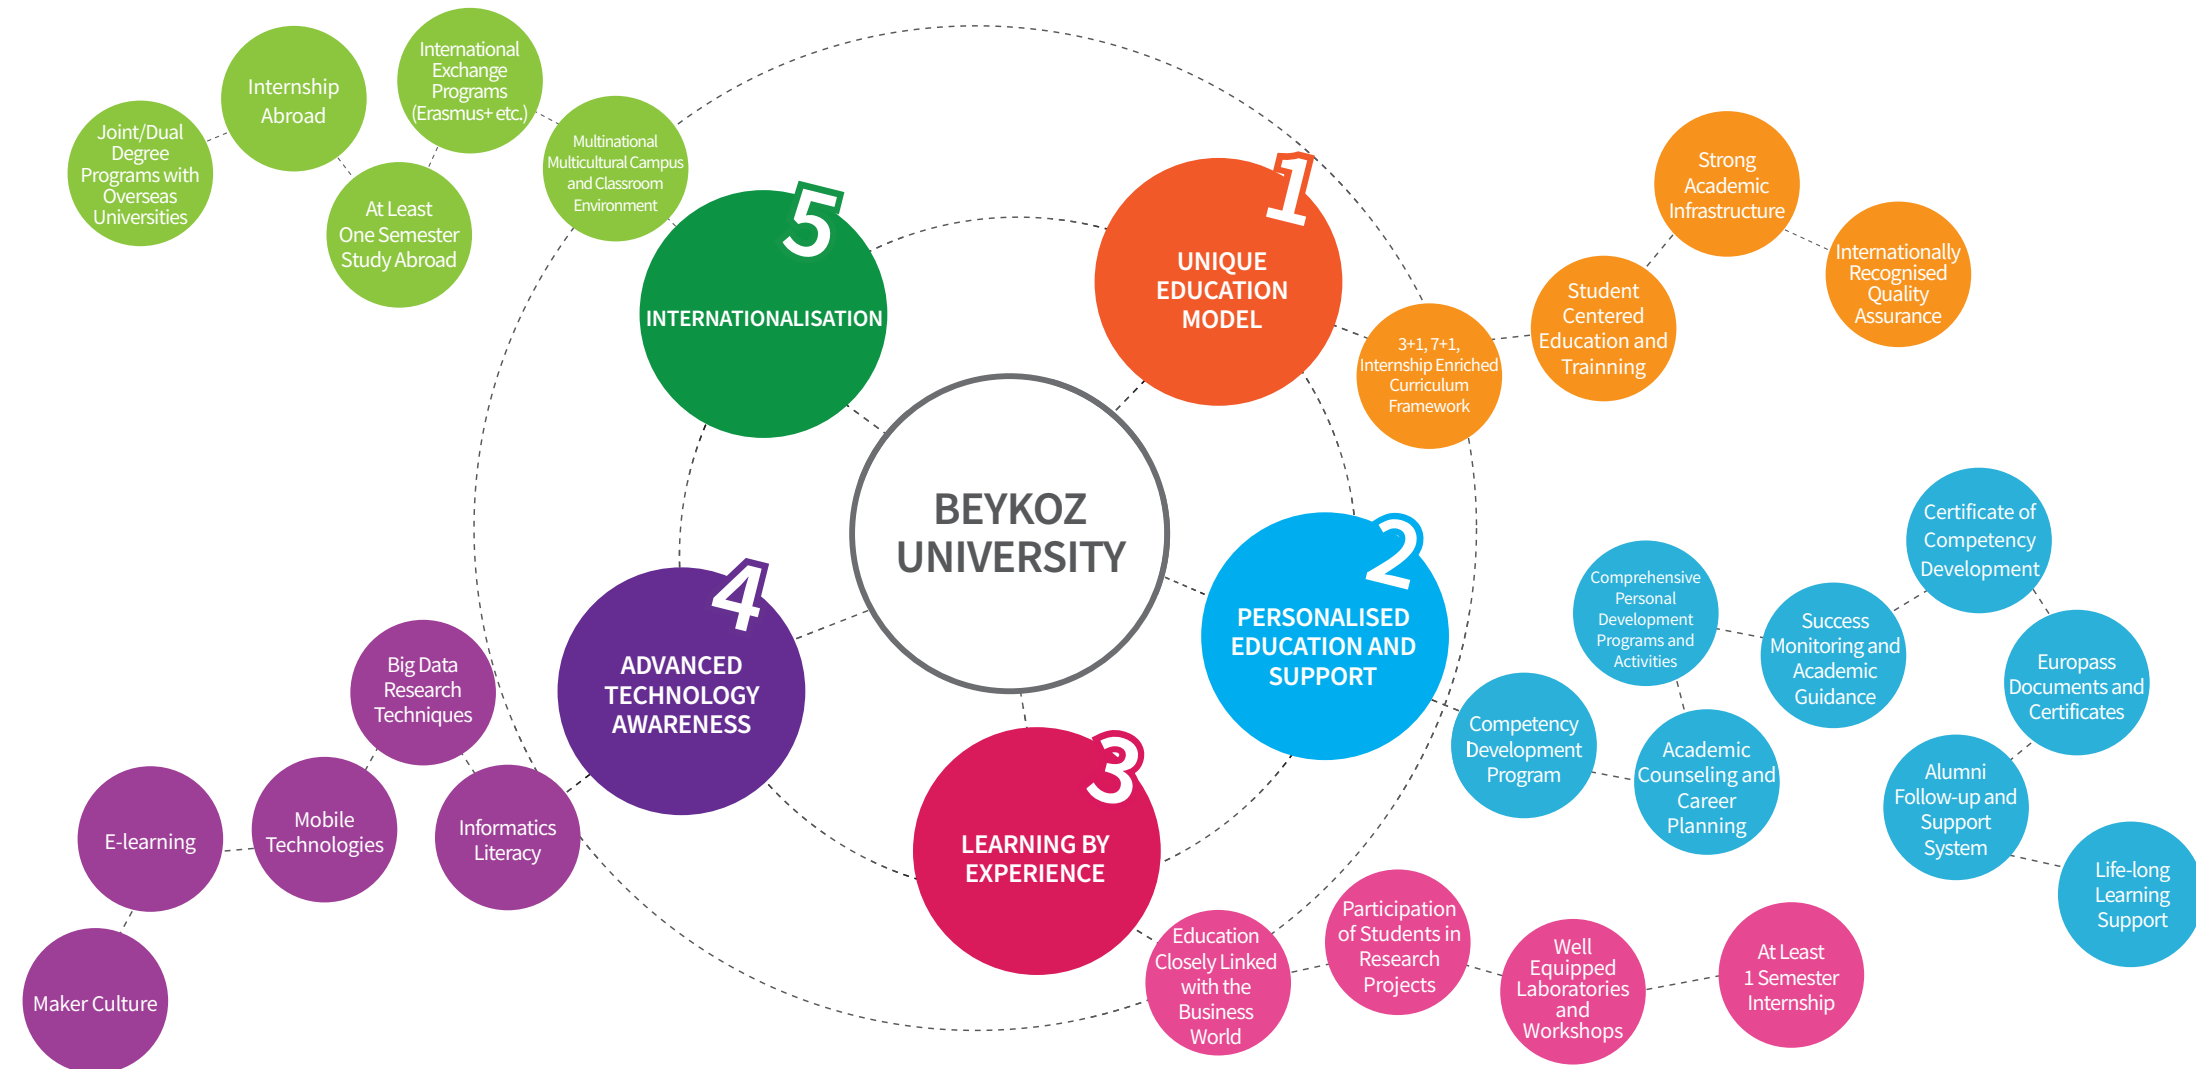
BEYKOZ UNIVERSITY

1
UNIQUE EDUCATION MODEL

3+1, 7+1, Internship Enriched Curriculum Framework

Student Centered Education and Trainning

Strong Academic Infrastructure

Internationally Recognised Quality Assurance

2
PERSONALISED EDUCATION AND SUPPORT

Competency Development Program

Comprehensive Personal Development Programs and Activities

Academic Counseling and Career Planning

Success Monitoring and Academic Guidance

Certificate of Competency Development

Europass Documents and Certificates

Alumni Follow-up and Support System

Life-long Learning Support

3
LEARNING BY EXPERIENCE

Education Closely Linked with the Business World

Participation of Students in Research Projects

Well Equipped Laboratories and Workshops

At Least 1 Semester Internship

4
ADVANCED TECHNOLOGY AWARENESS

Informatics Literacy

Big Data Research Techniques

Mobile Technologies

E-learning

Maker Culture

5
INTERNATIONALISATION

Multinational Multicultural Campus and Classroom Environment

International Exchange Programs (Erasmus+ etc.)

At Least One Semester Study Abroad

Internship Abroad

Joint/Dual Degree Programs with Overseas Universities